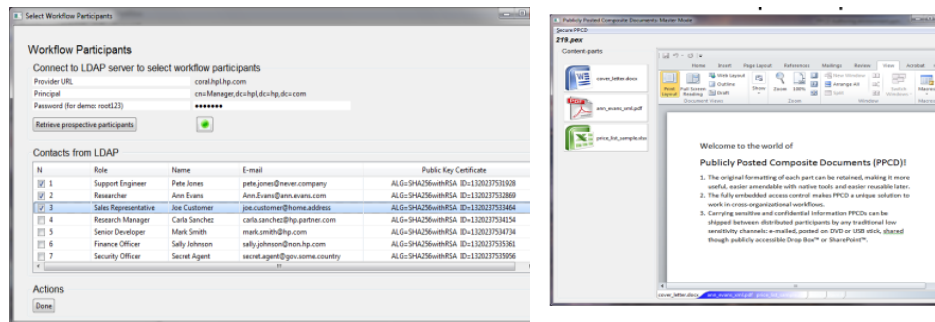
Select Workflow Participants

Workflow Participants

Connect to LDAP server to select workflow participants

Provider URL coral.hpl.hp.com
Principal cn=Manager,dc=hpl,dc=hp,dc=com
Password (for demo: root123) •••••••

Retrieve prospective participants

Contacts from LDAP

| N | Role | Name | E-mail | Public Key Certificate |
|---|---|---|---|---|
| ☑ 1 | Support Engineer | Pete Jones | pete.jones@never.company | ALG=SHA256withRSA ID=1320237531928 |
| ☑ 2 | Researcher | Ann Evans | Ann.Evans@ann.evans.com | ALG=SHA256withRSA ID=1320237532869 |
| ☑ 3 | Sales Representative | Joe Customer | joe.customer@home.address | ALG=SHA256withRSA ID=1320237533464 |
| ☐ 4 | Research Manager | Carla Sanchez | carla.sanchez@hp.partner.com | ALG=SHA256withRSA ID=1320237534154 |
| ☐ 5 | Senior Developer | Mark Smith | mark.smith@hp.com | ALG=SHA256withRSA ID=1320237534734 |
| ☐ 6 | Finance Officer | Sally Johnson | sally.johnson@non.hp.com | ALG=SHA256withRSA ID=1320237535361 |
| ☐ 7 | Security Officer | Secret Agent | secret.agent@gov.some.country | ALG=SHA256withRSA ID=1320237535956 |

Actions

Done

Publicly Posted Composite Documents: Master Mode

Secure PPCD

215.pex

Content-parts

cover_letter.docx

ann_evans_cred.pdf

price_list_sample.xlsx

Home Insert Page Layout References Mailings Review View Acrobat

Print Layout Full Screen Reading Web Layout Outline Draft Document Views Show Zoom 100% Zoom New Window Arrange All Split Window Switch Windows Macros

Welcome to the world of

Publicly Posted Composite Documents (PPCD)!

1. The original formatting of each part can be retained, making it more useful, easier amendable with native tools and easier reusable later.
2. The fully embedded access control makes PPCD a unique solution to work in cross-organizational workflows.
3. Carrying sensitive and confidential information PPCDs can be shipped between distributed participants by any traditional low sensitivity channels: e-mailed, posted on DVD or USB stick, shared though publicly accessible Drop Box™ or SharePoint™.

cover_letter.docx ann_evans_cred.pdf price_list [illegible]